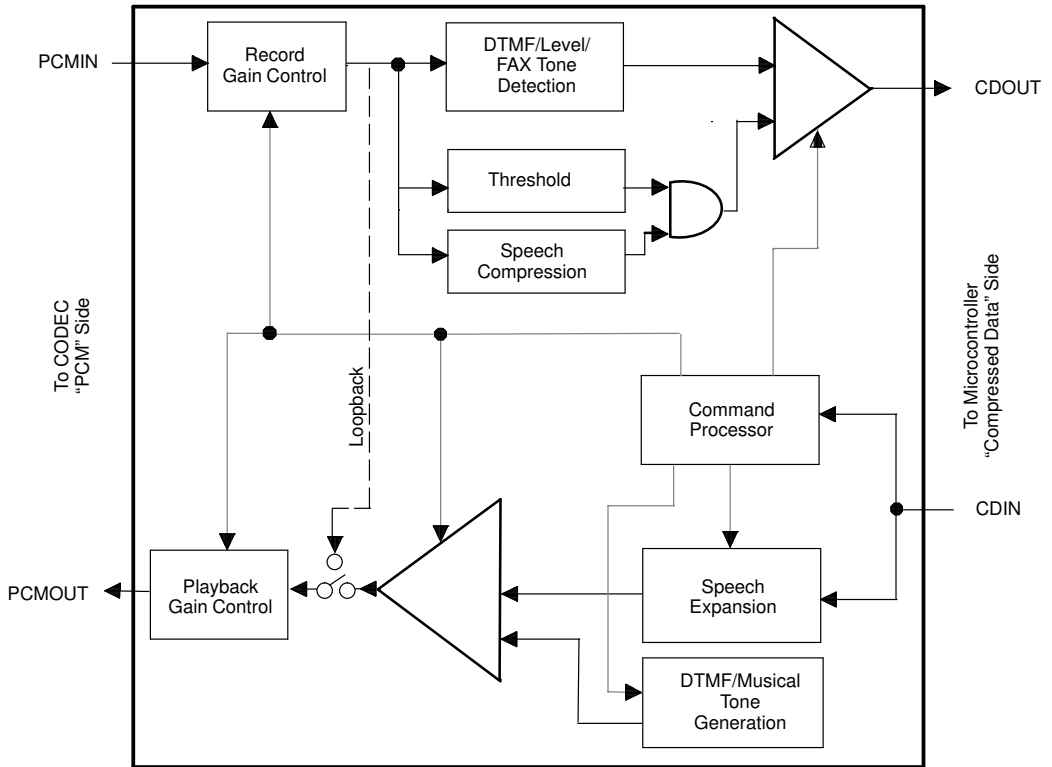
PCMIN

Record Gain Control

DTMF/Level/ FAX Tone Detection

CDOUT

Threshold

Speech Compression

To CODEC "PCM" Side

To Microcontroller "Compressed Data" Side

Loopback

Command Processor

CDIN

PCMOUT

Playback Gain Control

Speech Expansion

DTMF/Musical Tone Generation